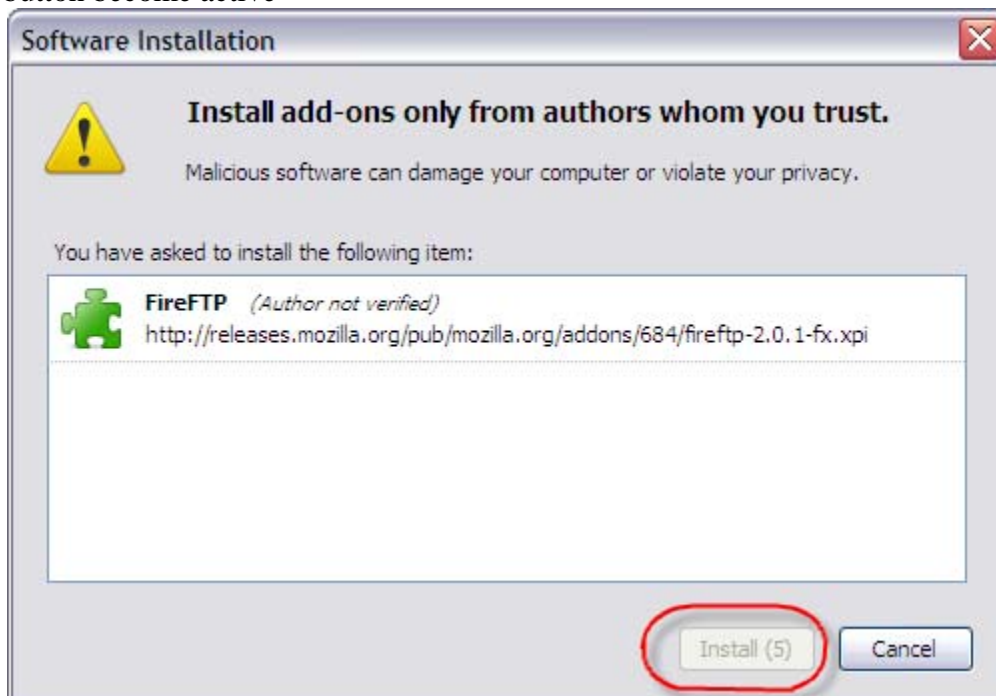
button become active

Software Installation

Install add-ons only from authors whom you trust.

Malicious software can damage your computer or violate your privacy.

You have asked to install the following item:

FireFTP (Author not verified)
http://releases.mozilla.org/pub/mozilla.org/addons/684/fireftp-2.0.1-fx.xpi

Install (5)

Cancel